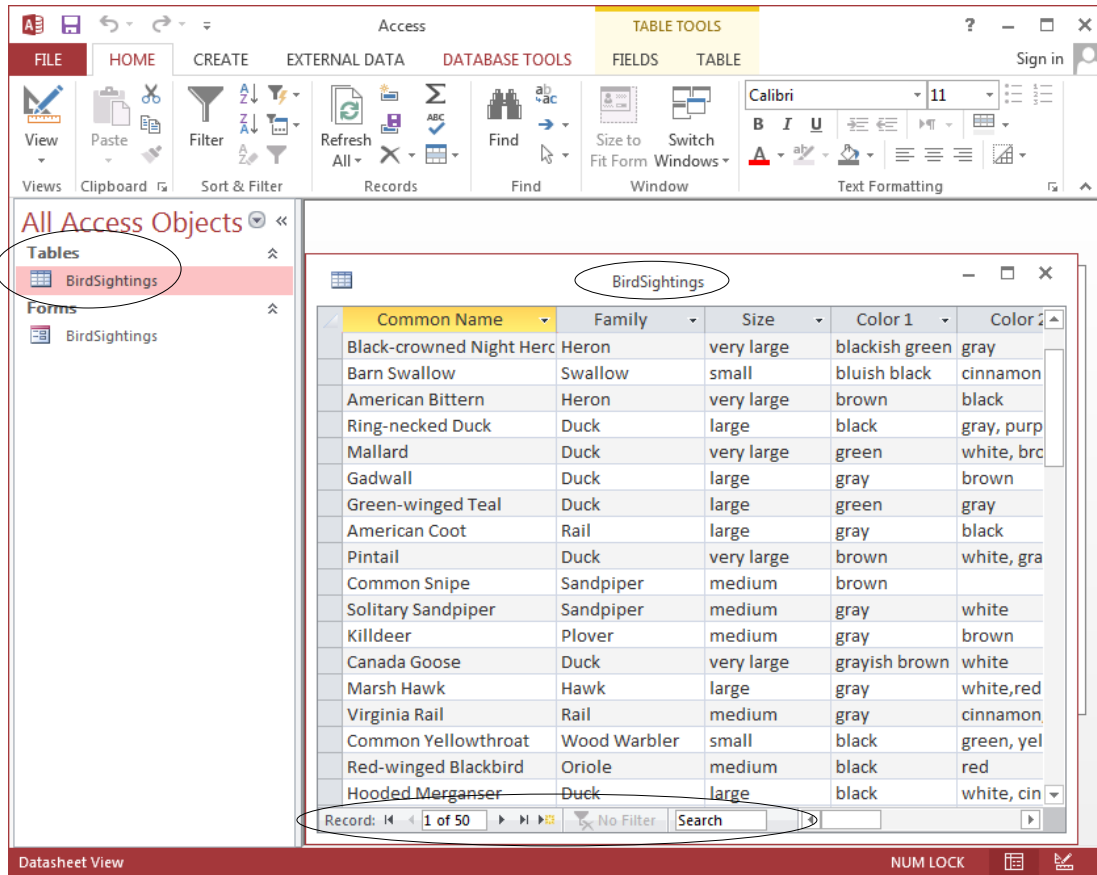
Access

TABLE TOOLS

? — ☐ ✕

FILE HOME CREATE EXTERNAL DATA DATABASE TOOLS FIELDS TABLE Sign in

View
Views

Paste
Clipboard

Filter
Sort & Filter

Refresh All
Records

Find
Find

Size to Fit Form
Switch Windows
Window

Calibri 11
B I U
Text Formatting

All Access Objects
Tables
BirdSightings
Forms
BirdSightings

BirdSightings

| Common Name | Family | Size | Color 1 | Color 2 |
|---|---|---|---|---|
| Black-crowned Night Herc | Heron | very large | blackish green | gray |
| Barn Swallow | Swallow | small | bluish black | cinnamon |
| American Bittern | Heron | very large | brown | black |
| Ring-necked Duck | Duck | large | black | gray, purp |
| Mallard | Duck | very large | green | white, brc |
| Gadwall | Duck | large | gray | brown |
| Green-winged Teal | Duck | large | green | gray |
| American Coot | Rail | large | gray | black |
| Pintail | Duck | very large | brown | white, gra |
| Common Snipe | Sandpiper | medium | brown | |
| Solitary Sandpiper | Sandpiper | medium | gray | white |
| Killdeer | Plover | medium | gray | brown |
| Canada Goose | Duck | very large | grayish brown | white |
| Marsh Hawk | Hawk | large | gray | white,red |
| Virginia Rail | Rail | medium | gray | cinnamon |
| Common Yellowthroat | Wood Warbler | small | black | green, yel |
| Red-winged Blackbird | Oriole | medium | black | red |
| Hooded Merganser | Duck | large | black | white, cin |

Record: 1 of 50 No Filter Search

Datasheet View NUM LOCK